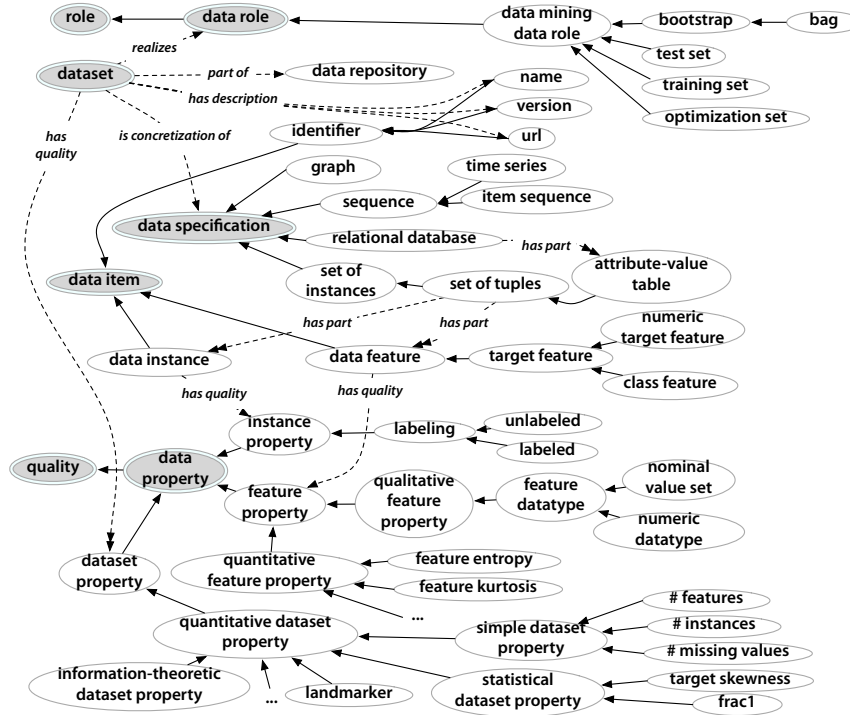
role
data role
data mining data role
bootstrap
bag
realizes
test set
dataset
part of
data repository
training set
has description
name
optimization set
version
has quality
is concretization of
identifier
url
graph
time series
sequence
item sequence
data specification
relational database
has part
attribute-value table
data item
set of instances
set of tuples
has part
has part
numeric target feature
data instance
data feature
target feature
class feature
has quality
has quality
instance property
labeling
unlabeled
labeled
quality
data property
qualitative feature property
feature datatype
nominal value set
feature property
numeric datatype
dataset property
quantitative feature property
feature entropy
feature kurtosis
...
# features
quantitative dataset property
simple dataset property
# instances
# missing values
information-theoretic dataset property
...
landmarker
statistical dataset property
target skewness
frac1